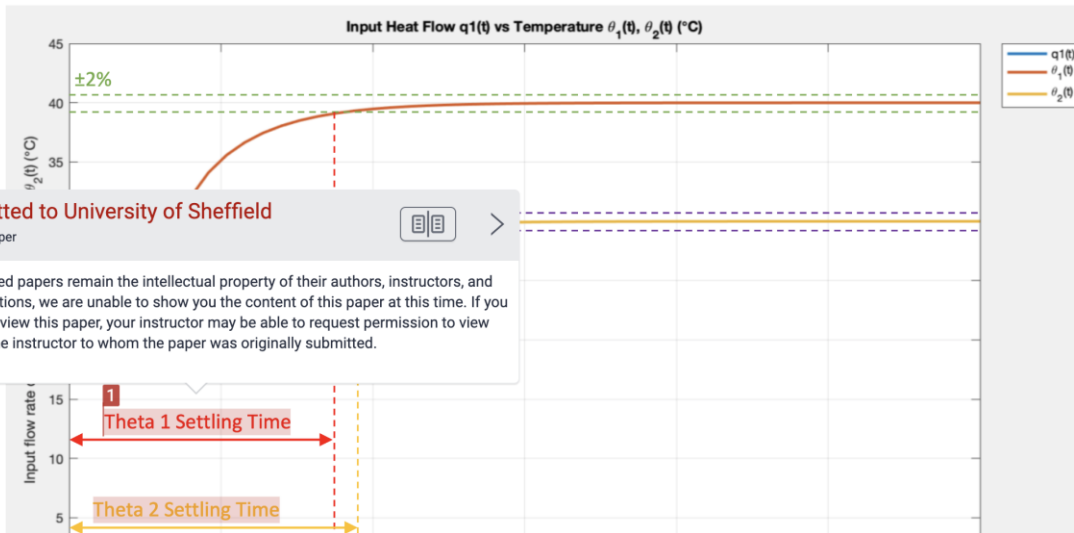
Input Heat Flow q1(t) vs Temperature $\theta_1$(t), $\theta_2$(t) (°C)

45
40
35
15
10
5

±2%

$\theta_2$(t) (°C)
Input flow rate

q1(t)
$\theta_1$(t)
$\theta_2$(t)

tted to University of Sheffield
per

ed papers remain the intellectual property of their authors, instructors, and tions, we are unable to show you the content of this paper at this time. If you view this paper, your instructor may be able to request permission to view e instructor to whom the paper was originally submitted.

1
Theta 1 Settling Time

Theta 2 Settling Time